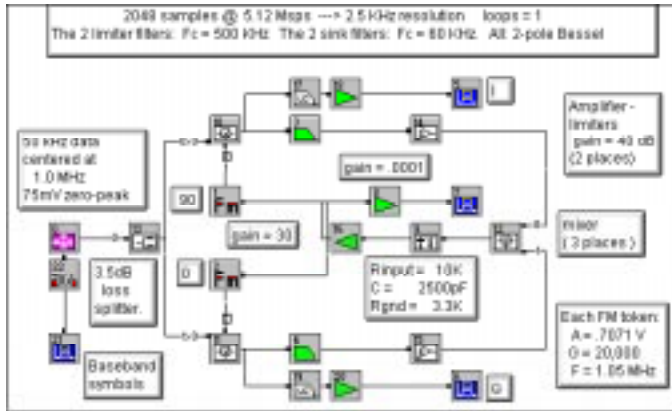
2048 samples @ 5.12 Msps ---> 2.5 KHz resolution loops = 1
The 2 limiter filters: Fc = 500 KHz The 2 sink filters: Fc = 80 KHz. All: 2-pole Bessel

50 KHz data centered at 1.0 MHz 75mV zero-peak

90

gain = .0001

gain = 30

Amplifier - limiters gain = 40 dB (2 places)

mixer ( 3 places )

0

3.5dB loss splitter.

Rinput = 10K
C = 2500pF
Rgnd = 3.3K

Baseband symbols

Each FM token:
A = .7071 V
G = 20,000
F = 1.05 MHz

I

Q